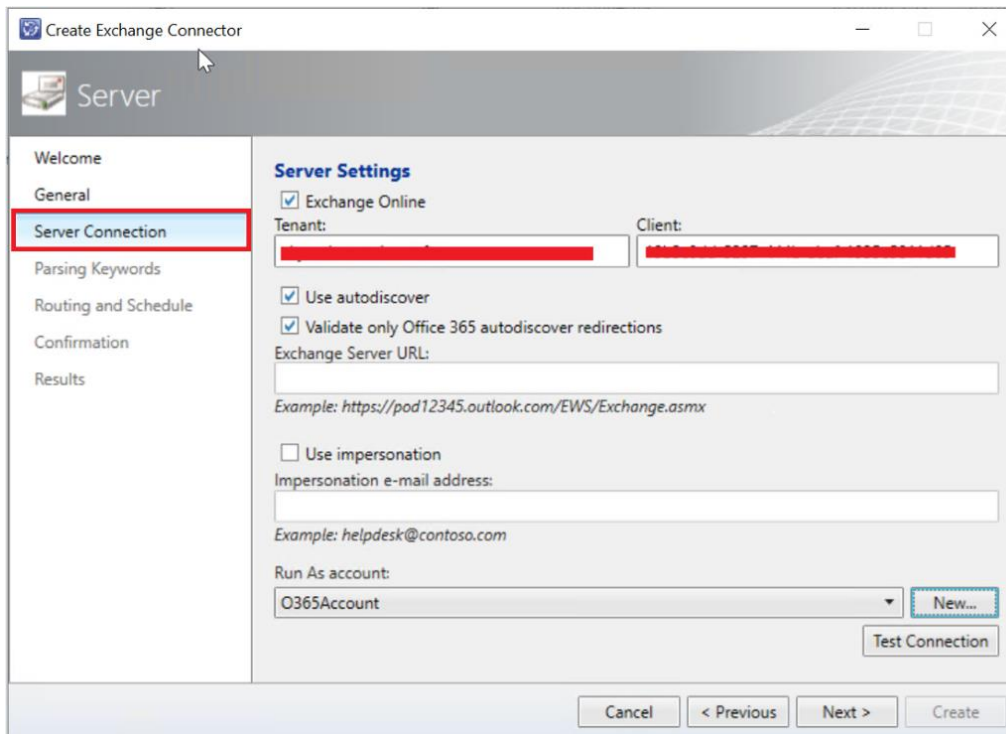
Create Exchange Connector

Server

Welcome
General
Server Connection
Parsing Keywords
Routing and Schedule
Confirmation
Results

Server Settings

Exchange Online

Tenant: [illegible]

Client: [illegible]

Use autodiscover

Validate only Office 365 autodiscover redirections

Exchange Server URL:

Example: https://pod12345.outlook.com/EWS/Exchange.asmx

Use impersonation

Impersonation e-mail address:

Example: helpdesk@contoso.com

Run As account:

O365Account

New...

Test Connection

Cancel
< Previous
Next >
Create